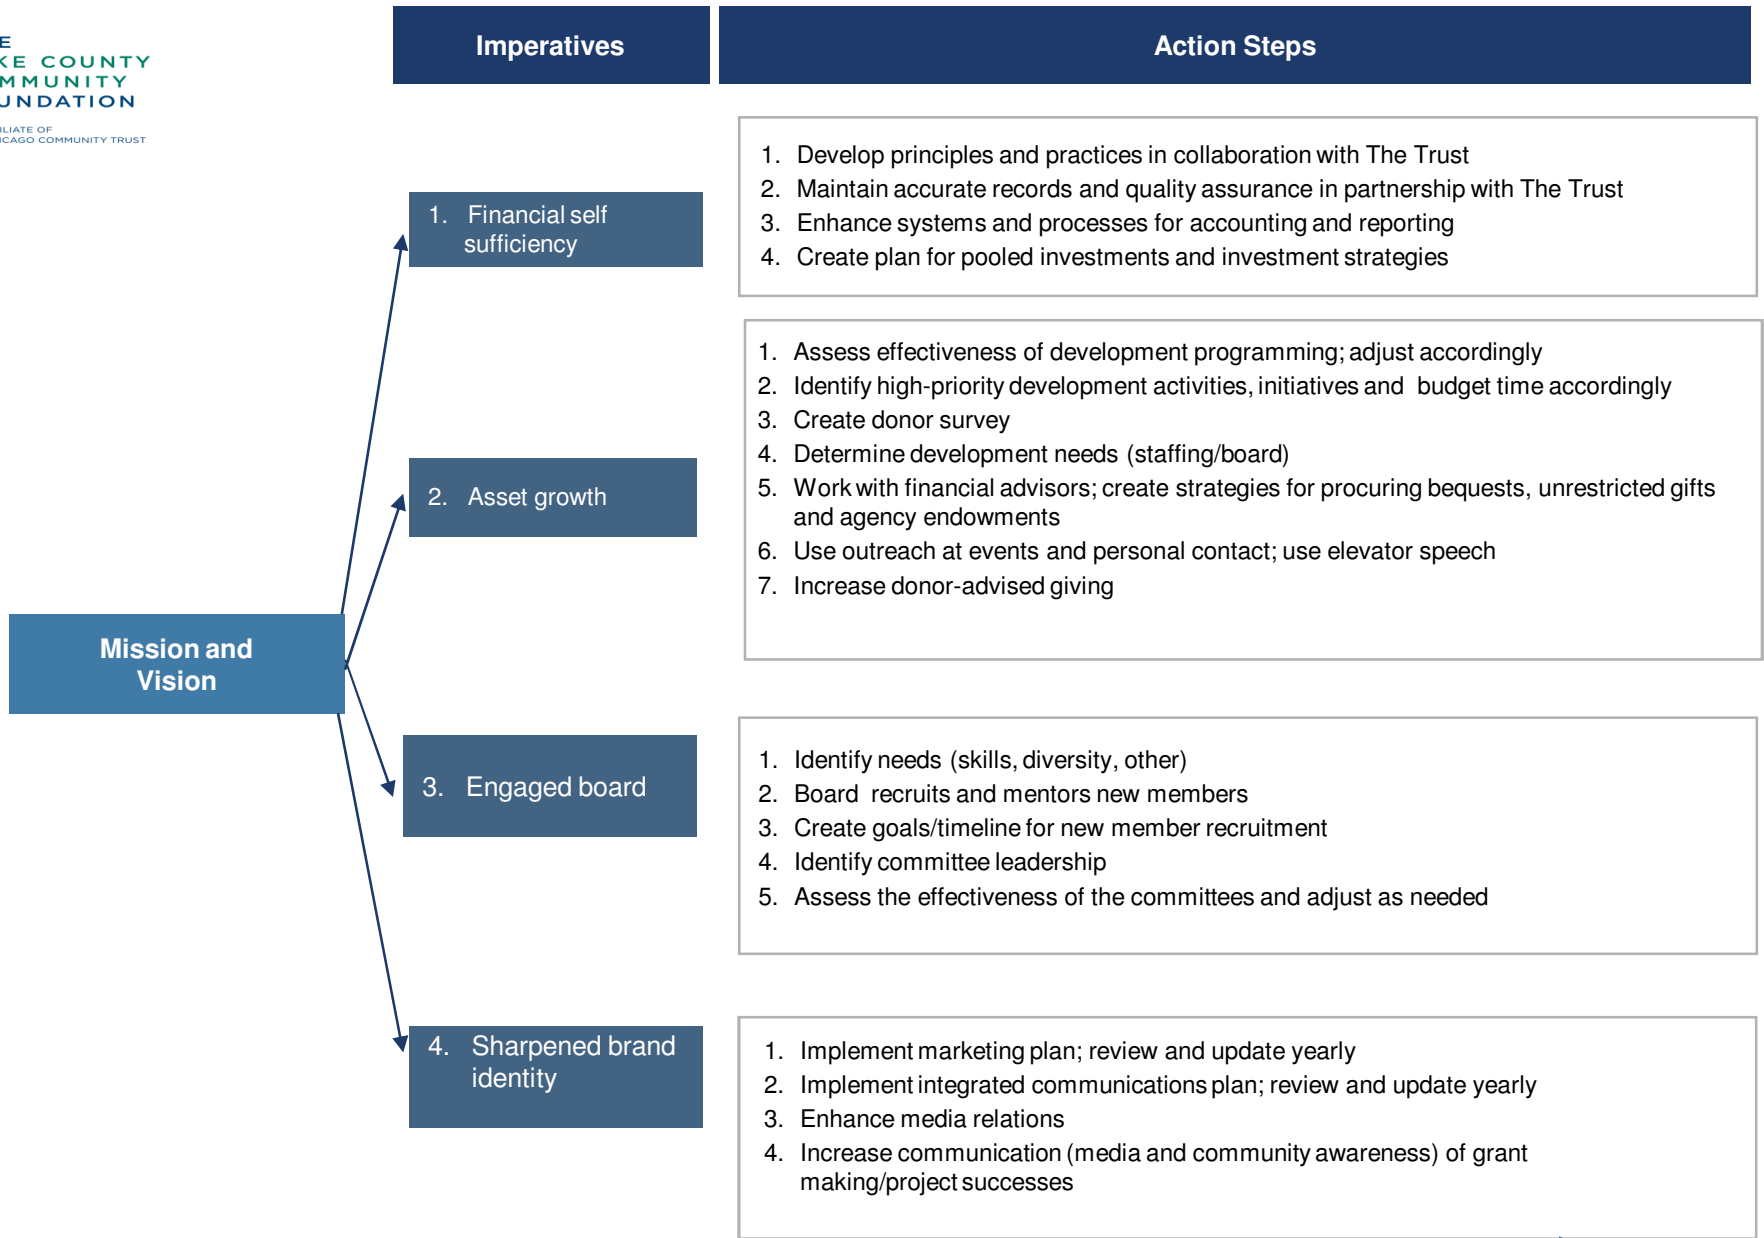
E
KE COUNTY
MMUNITY
UNDATION

LIATE OF
CAGO COMMUNITY TRUST

Imperatives

Action Steps

1. Financial self sufficiency

1. Develop principles and practices in collaboration with The Trust
2. Maintain accurate records and quality assurance in partnership with The Trust
3. Enhance systems and processes for accounting and reporting
4. Create plan for pooled investments and investment strategies

2. Asset growth

1. Assess effectiveness of development programming; adjust accordingly
2. Identify high-priority development activities, initiatives and budget time accordingly
3. Create donor survey
4. Determine development needs (staffing/board)
5. Work with financial advisors; create strategies for procuring bequests, unrestricted gifts and agency endowments
6. Use outreach at events and personal contact; use elevator speech
7. Increase donor-advised giving

Mission and Vision

3. Engaged board

1. Identify needs (skills, diversity, other)
2. Board recruits and mentors new members
3. Create goals/timeline for new member recruitment
4. Identify committee leadership
5. Assess the effectiveness of the committees and adjust as needed

4. Sharpened brand identity

1. Implement marketing plan; review and update yearly
2. Implement integrated communications plan; review and update yearly
3. Enhance media relations
4. Increase communication (media and community awareness) of grant making/project successes